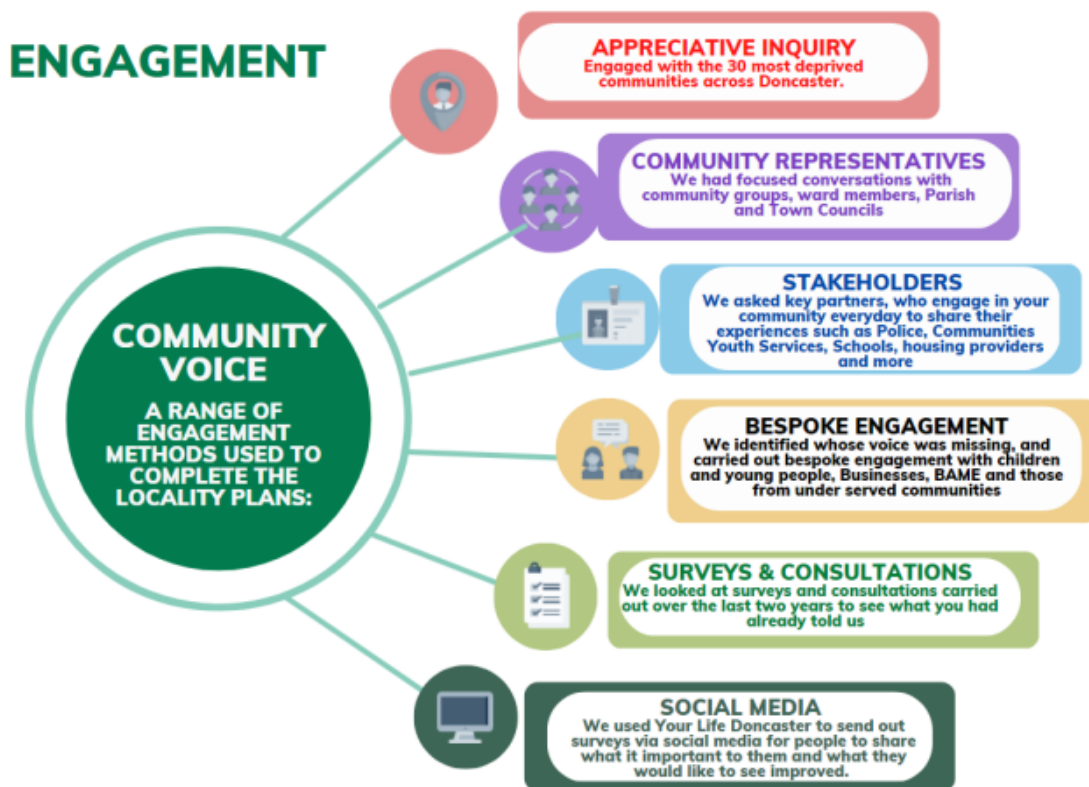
ENGAGEMENT

COMMUNITY VOICE

A RANGE OF ENGAGEMENT METHODS USED TO COMPLETE THE LOCALITY PLANS:

APPRECIATIVE INQUIRY
Engaged with the 30 most deprived communities across Doncaster.

COMMUNITY REPRESENTATIVES
We had focused conversations with community groups, ward members, Parish and Town Councils

STAKEHOLDERS
We asked key partners, who engage in your community everyday to share their experiences such as Police, Communities Youth Services, Schools, housing providers and more

BESPOKE ENGAGEMENT
We identified whose voice was missing, and carried out bespoke engagement with children and young people, Businesses, BAME and those from under served communities

SURVEYS & CONSULTATIONS
We looked at surveys and consultations carried out over the last two years to see what you had already told us

SOCIAL MEDIA
We used Your Life Doncaster to send out surveys via social media for people to share what it important to them and what they would like to see improved.